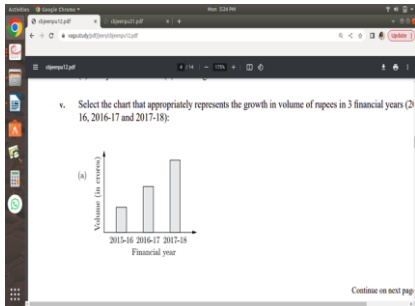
Activities Google Chrome ▾ Mon 3:24 PM

cbjeenpu12.pdf × cbjeenpu21.pdf × +

vagustudy/pdf/jee/cbjeenpu12.pdf Update

cbjeenpu12.pdf 4 / 14 175%

v. Select the chart that appropriately represents the growth in volume of rupees in 3 financial years (2015-16, 2016-17 and 2017-18):

(a)

Volume (in crores)

2015-16 2016-17 2017-18

Financial year

Continue on next page